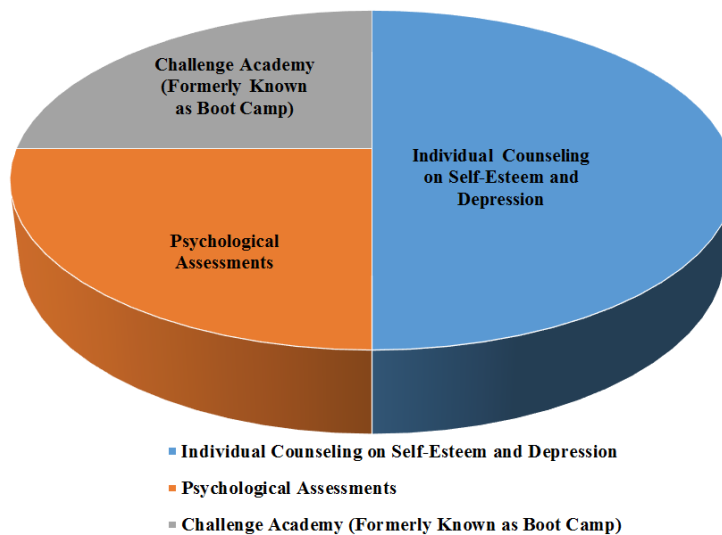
Challenge Academy (Formerly Known as Boot Camp)

Individual Counseling on Self-Esteem and Depression

Psychological Assessments

Individual Counseling on Self-Esteem and Depression
Psychological Assessments
Challenge Academy (Formerly Known as Boot Camp)